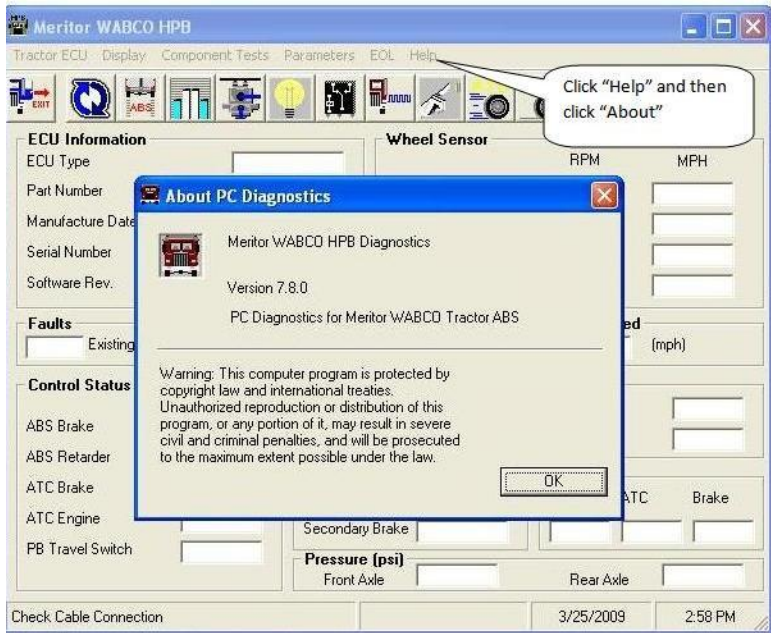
Meritor WABCO HPB

Tractor ECU Display Component Tests Parameters EOL Help

EXIT

ABS

Click "Help" and then click "About"

ECU Information

ECU Type

Part Number

Manufacture Date

Serial Number

Software Rev.

Wheel Sensor

RPM

MPH

About PC Diagnostics

Meritor WABCO HPB Diagnostics

Version 7.8.0

PC Diagnostics for Meritor WABCO Tractor ABS

Warning: This computer program is protected by copyright law and international treaties. Unauthorized reproduction or distribution of this program, or any portion of it, may result in severe civil and criminal penalties, and will be prosecuted to the maximum extent possible under the law.

OK

Faults

Existing

ed

(mph)

Control Status

ABS Brake

ABS Retarder

ATC Brake

ATC Engine

PB Travel Switch

Secondary Brake

ATC

Brake

Pressure (psi)

Front Axle

Rear Axle

Check Cable Connection

3/25/2009

2:58 PM